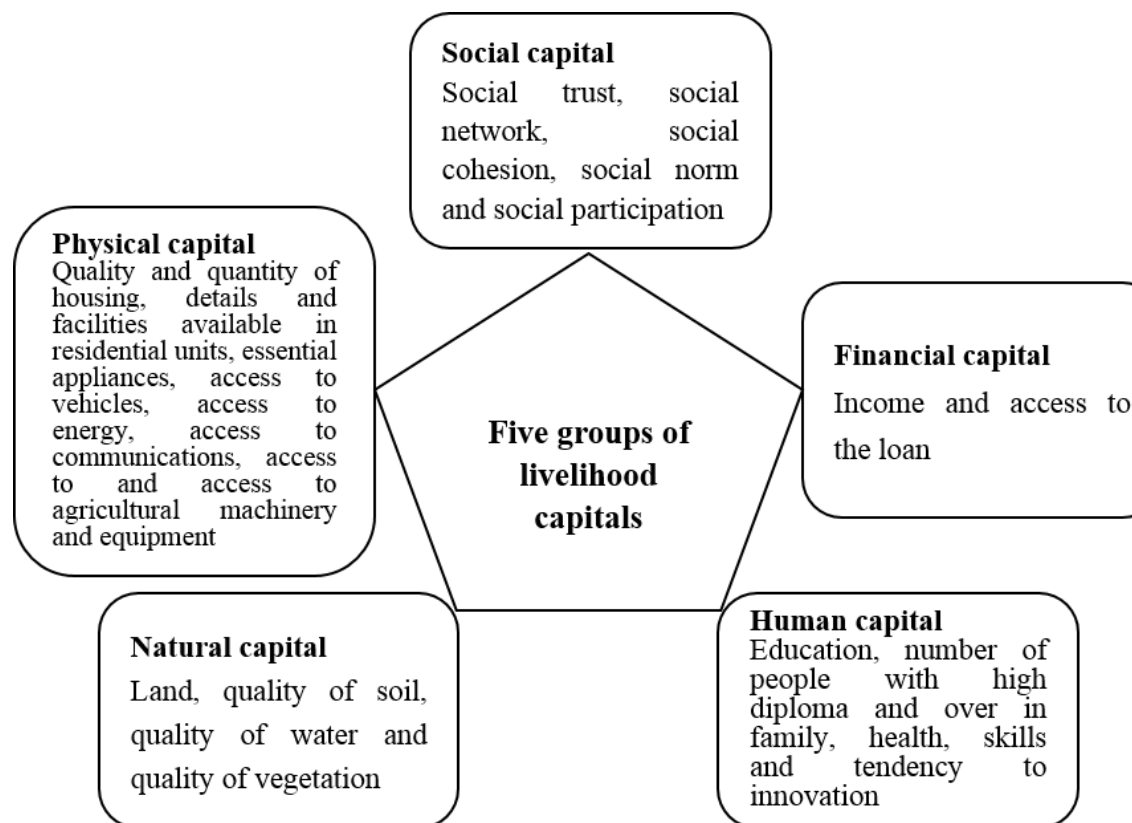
**Social capital**
Social trust, social network, social cohesion, social norm and social participation

**Physical capital**
Quality and quantity of housing, details and facilities available in residential units, essential appliances, access to vehicles, access to energy, access to communications, access to and access to agricultural machinery and equipment

**Five groups of livelihood capitals**

**Financial capital**
Income and access to the loan

**Natural capital**
Land, quality of soil, quality of water and quality of vegetation

**Human capital**
Education, number of people with high diploma and over in family, health, skills and tendency to innovation